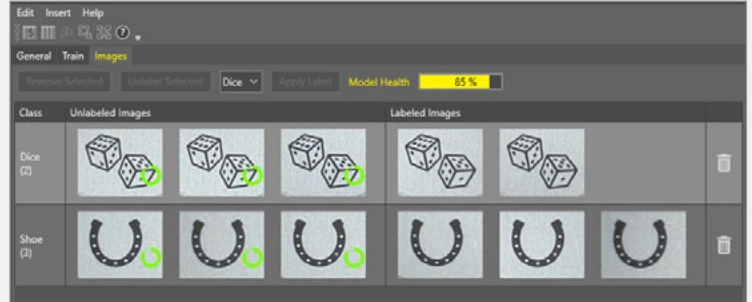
Edit Insert Help

General Train Images

Remove Selected Unlabel Selected Dice Apply Label Model Health 85 %

| Class | Unlabeled Images | Labeled Images |
|---|---|---|
| Dice (2) | | |
| Shoe (3) | | |